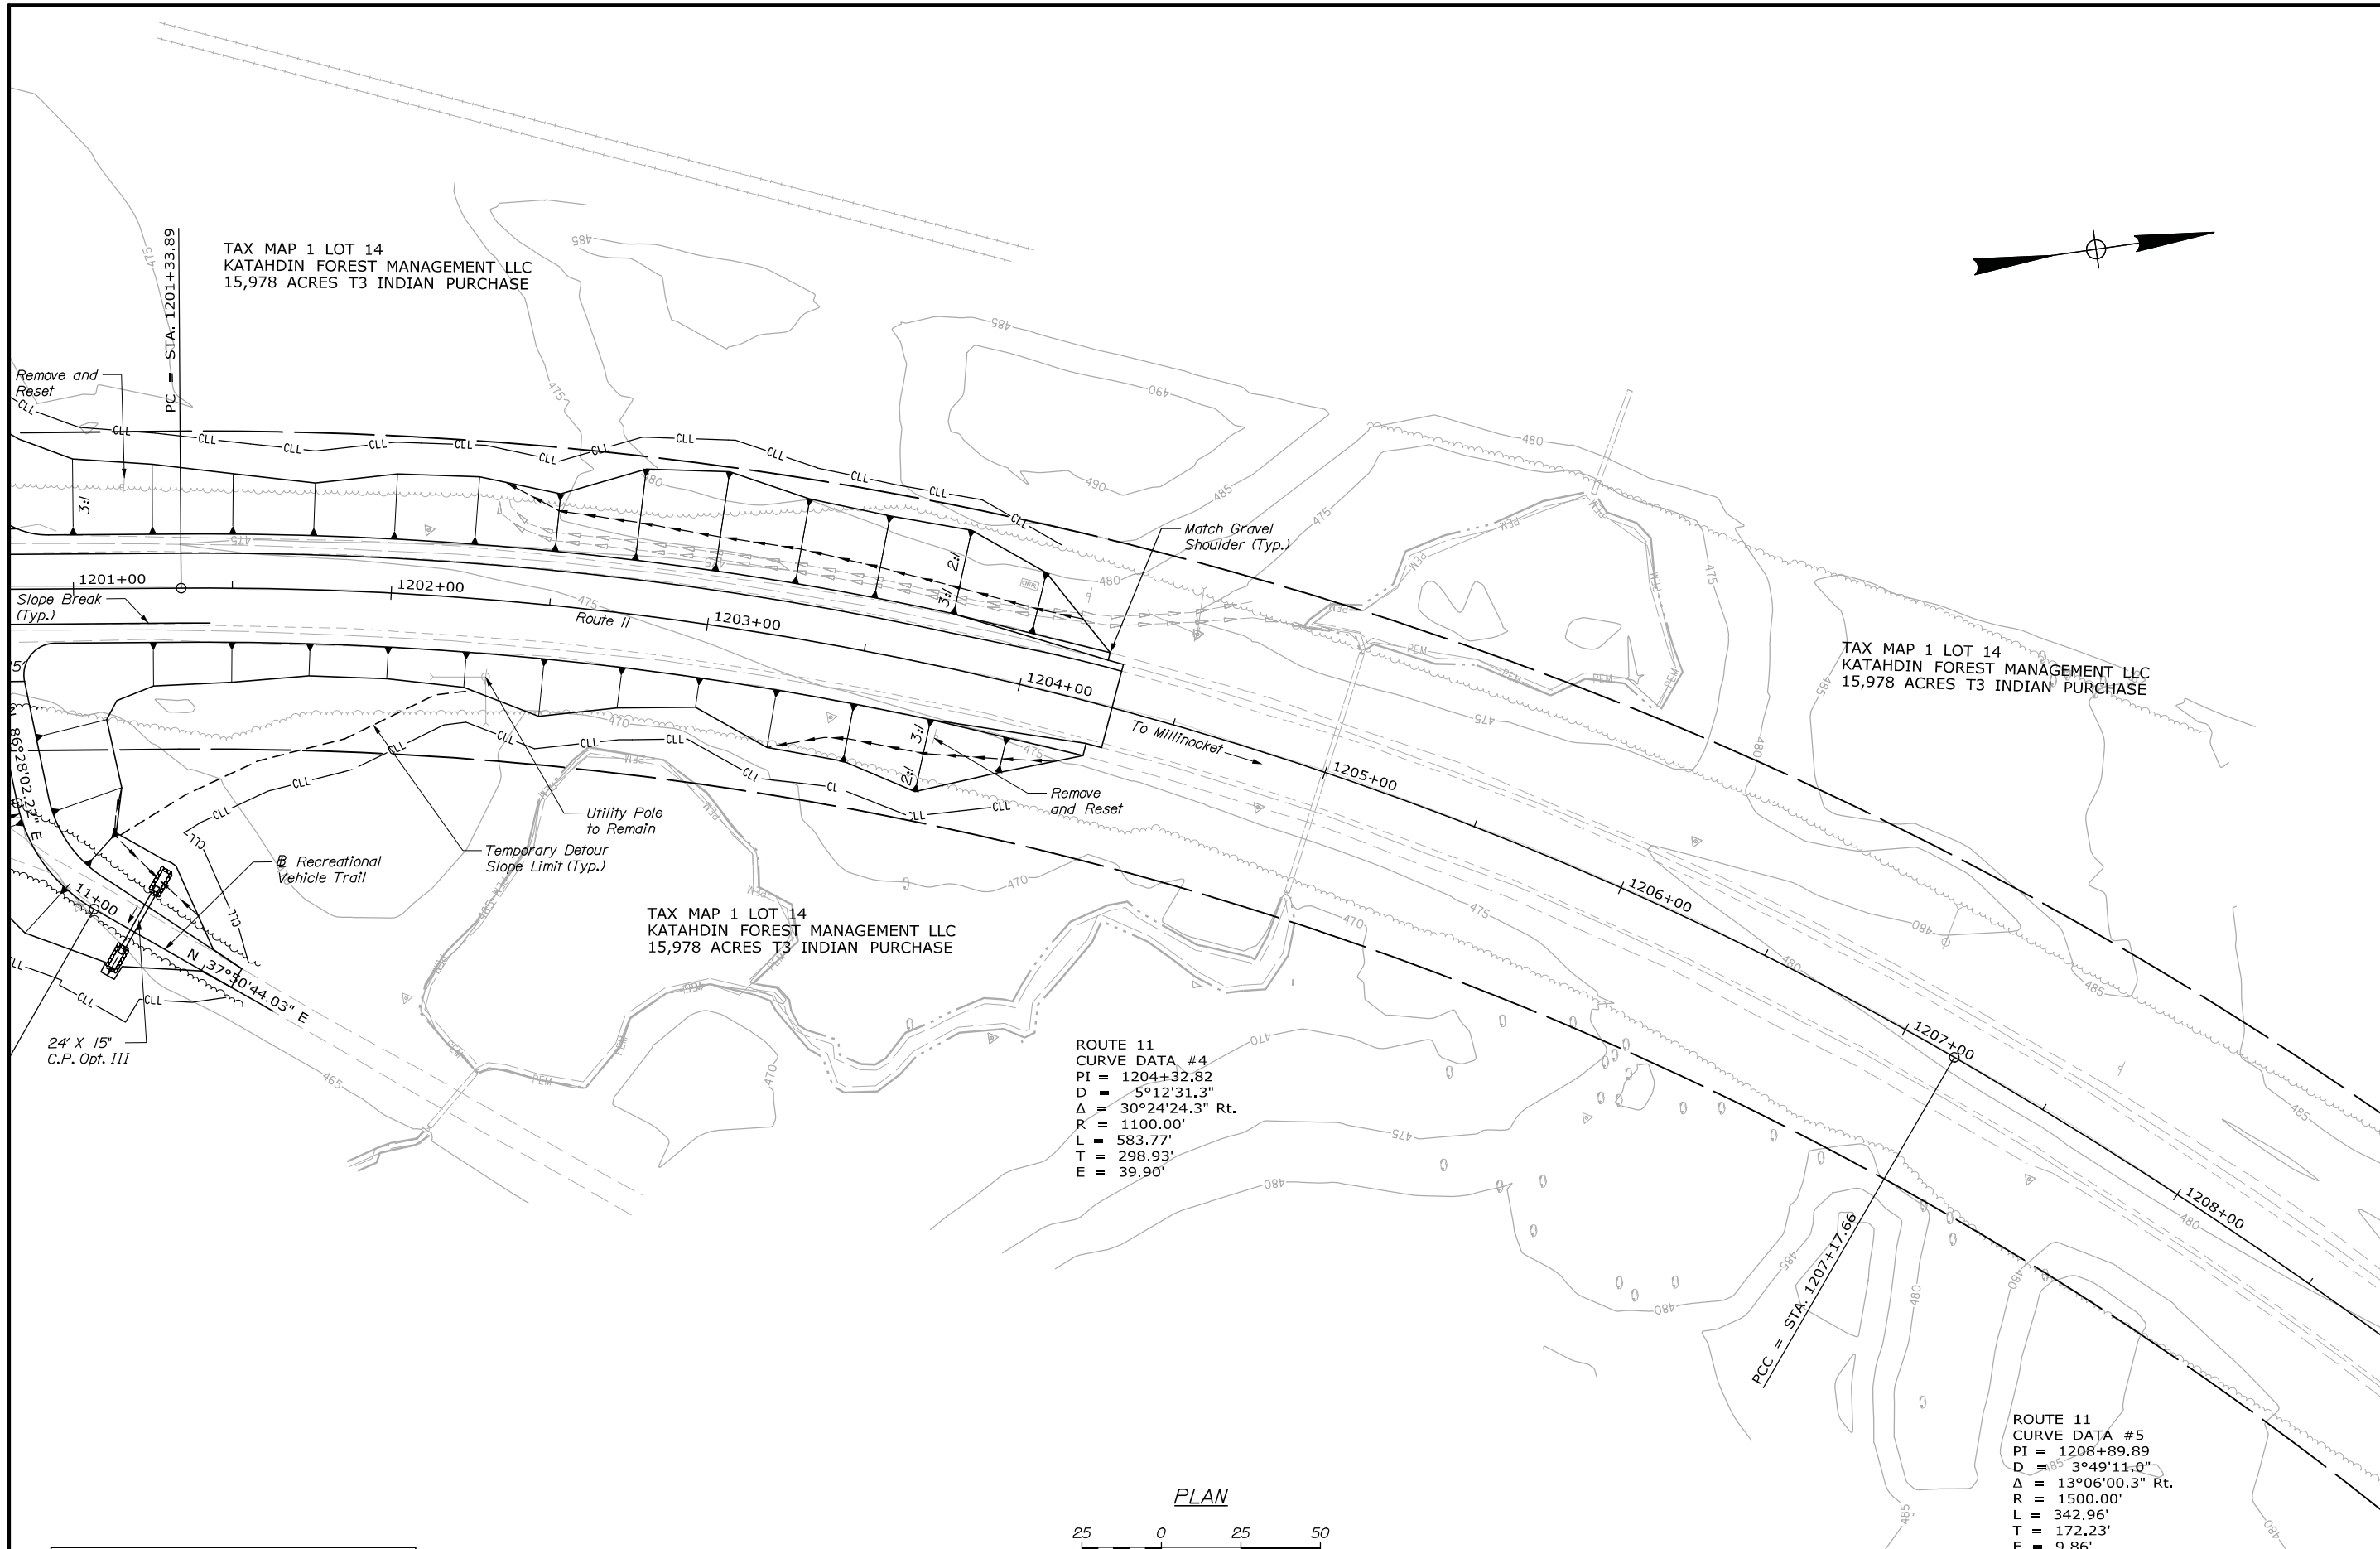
TAX MAP 1 LOT 14
KATAHDIN FOREST MANAGEMENT LLC
15,978 ACRES T3 INDIAN PURCHASE

PC = STA. 1201+33.89

Remove and Reset

Match Gravel Shoulder (Typ.)

1201+00
1202+00
1203+00
1204+00
1205+00
1206+00
1207+00
1208+00

Slope Break (Typ.)

Route 11

To Millinocket

TAX MAP 1 LOT 14
KATAHDIN FOREST MANAGEMENT LLC
15,978 ACRES T3 INDIAN PURCHASE

Utility Pole to Remain

Remove and Reset

Temporary Detour Slope Limit (Typ.)

℄ Recreational Vehicle Trail

86°28'02.22" E

11+00

N 37°50'44.03" E

24' X 15" C.P. Opt. III

TAX MAP 1 LOT 14
KATAHDIN FOREST MANAGEMENT LLC
15,978 ACRES T3 INDIAN PURCHASE

ROUTE 11
CURVE DATA #4
PI = 1204+32.82
D = 5°12'31.3"
Δ = 30°24'24.3" Rt.
R = 1100.00'
L = 583.77'
T = 298.93'
E = 39.90'

PCC = STA. 1207+17.66

ROUTE 11
CURVE DATA #5
PI = 1208+89.89
D = 3°49'11.0"
Δ = 13°06'00.3" Rt.
R = 1500.00'
L = 342.96'
T = 172.23'
E = 9.86'

PLAN
25 0 25 50